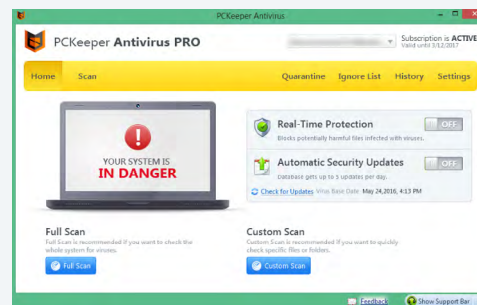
PCKeeper Antivirus

PCKeeper Antivirus PRO

Subscription is ACTIVE
Valid until 3/12/2017

Home
Scan
Quarantine
Ignore List
History
Settings

YOUR SYSTEM IS
IN DANGER

Real-Time Protection
Blocks potentially harmful files infected with viruses.
OFF

Automatic Security Updates
Database gets up to 5 updates per day.
OFF

Check for Updates Virus Base Date: May 24,2016, 4:13 PM

Full Scan
Full Scan is recommended if you want to check the whole system for viruses.
Full Scan

Custom Scan
Custom Scan is recommended if you want to quickly check specific files or folders.
Custom Scan

Feedback
Show Support Bar